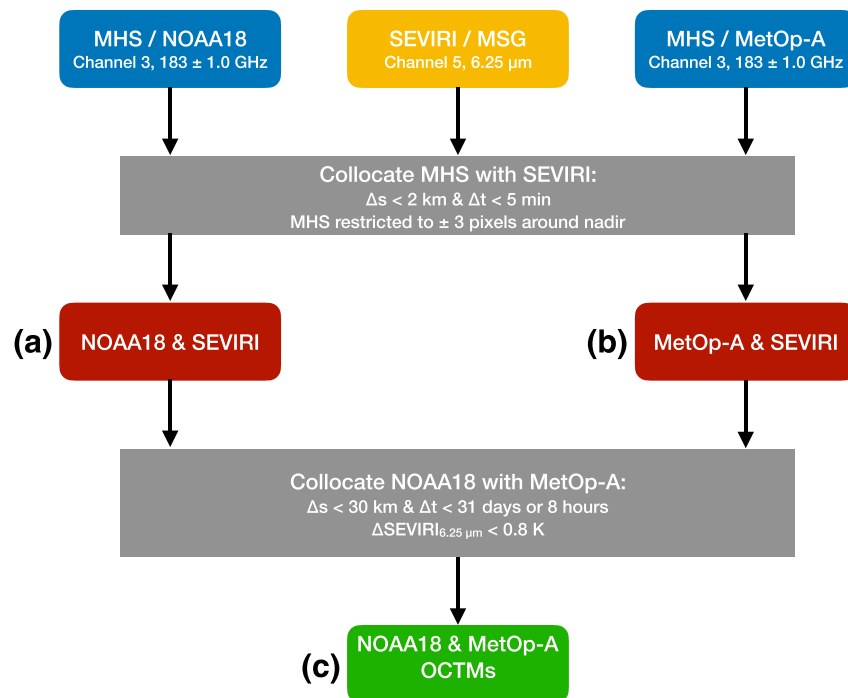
MHS / NOAA18
Channel 3, 183 ± 1.0 GHz

SEVIRI / MSG
Channel 5, 6.25 µm

MHS / MetOp-A
Channel 3, 183 ± 1.0 GHz

Collocate MHS with SEVIRI:
$\Delta s < 2$ km & $\Delta t < 5$ min
MHS restricted to ± 3 pixels around nadir

(a) NOAA18 & SEVIRI

(b) MetOp-A & SEVIRI

Collocate NOAA18 with MetOp-A:
$\Delta s < 30$ km & $\Delta t < 31$ days or 8 hours
$\Delta SEVIRI_{6.25\ \mu m} < 0.8$ K

(c) NOAA18 & MetOp-A
OCTMs